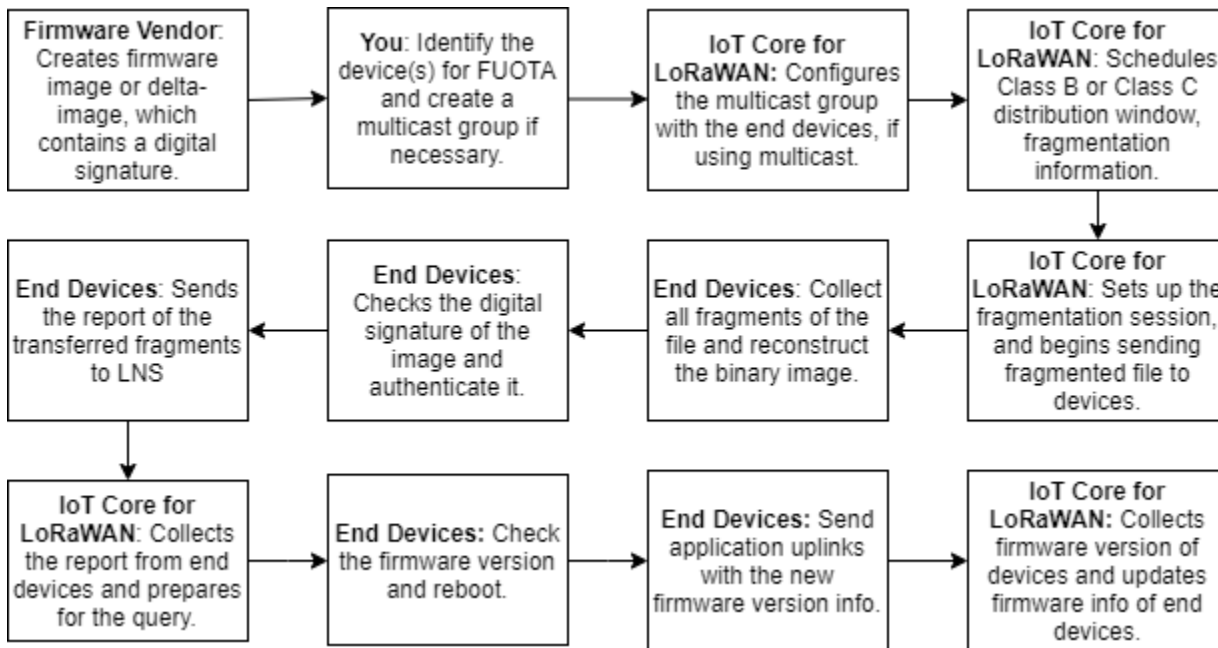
Firmware Vendor: Creates firmware image or delta-image, which contains a digital signature.

You: Identify the device(s) for FUOTA and create a multicast group if necessary.

IoT Core for LoRaWAN: Configures the multicast group with the end devices, if using multicast.

IoT Core for LoRaWAN: Schedules Class B or Class C distribution window, fragmentation information.

IoT Core for LoRaWAN: Sets up the fragmentation session, and begins sending fragmented file to devices.

End Devices: Collect all fragments of the file and reconstruct the binary image.

End Devices: Checks the digital signature of the image and authenticate it.

End Devices: Sends the report of the transferred fragments to LNS

IoT Core for LoRaWAN: Collects the report from end devices and prepares for the query.

End Devices: Check the firmware version and reboot.

End Devices: Send application uplinks with the new firmware version info.

IoT Core for LoRaWAN: Collects firmware version of devices and updates firmware info of end devices.